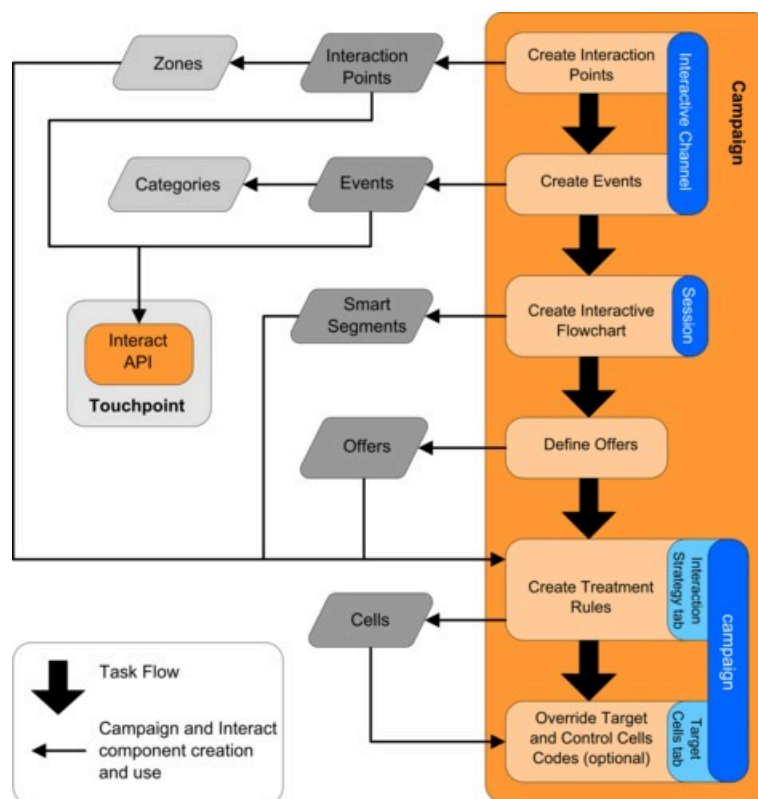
Campaign

Zones

Interaction Points

Create Interaction Points

Interactive Channel

Categories

Events

Create Events

Interact API

Touchpoint

Smart Segments

Create Interactive Flowchart

Session

Offers

Define Offers

Create Treatment Rules

Interaction Strategy tab

campaign

Cells

Override Target and Control Cells Codes (optional)

Target Cells tab

Task Flow

Campaign and Interact component creation and use